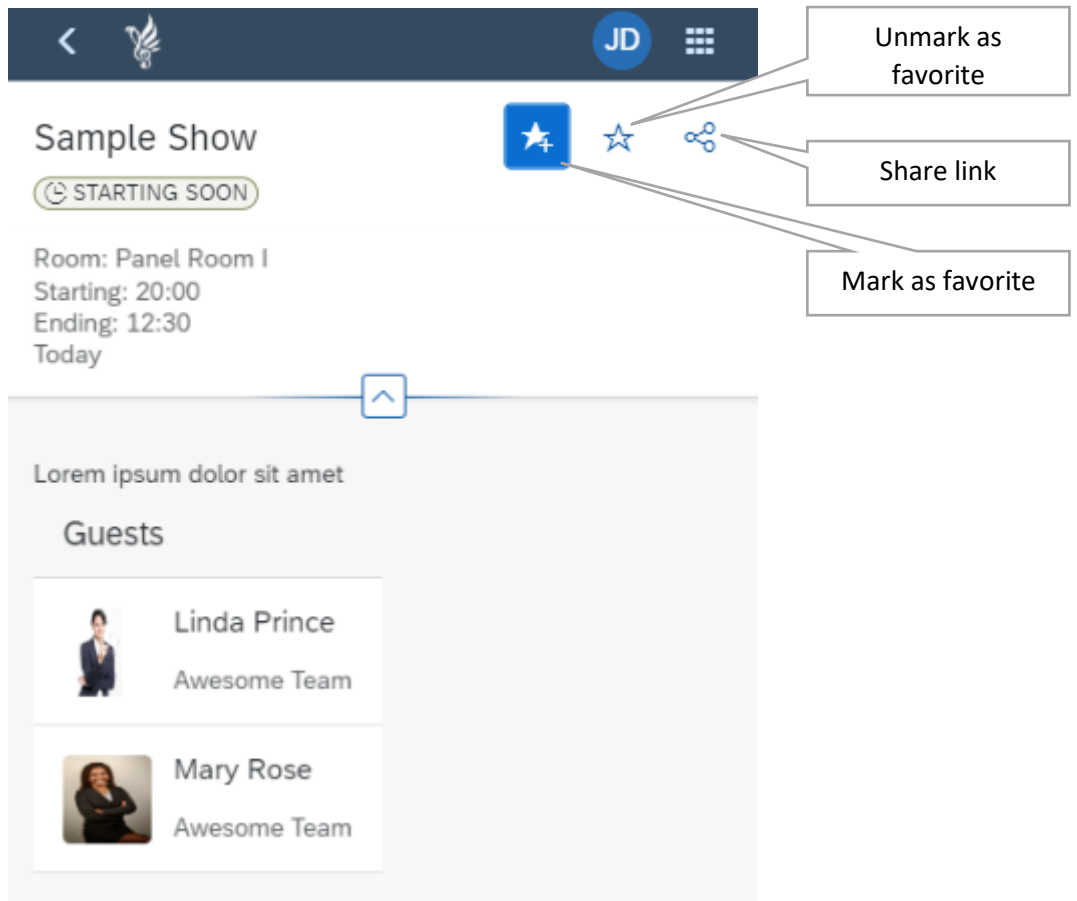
JD

Unmark as favorite

Sample Show

STARTING SOON

Share link

Mark as favorite

Room: Panel Room I
Starting: 20:00
Ending: 12:30
Today

Lorem ipsum dolor sit amet

Guests

Linda Prince
Awesome Team

Mary Rose
Awesome Team